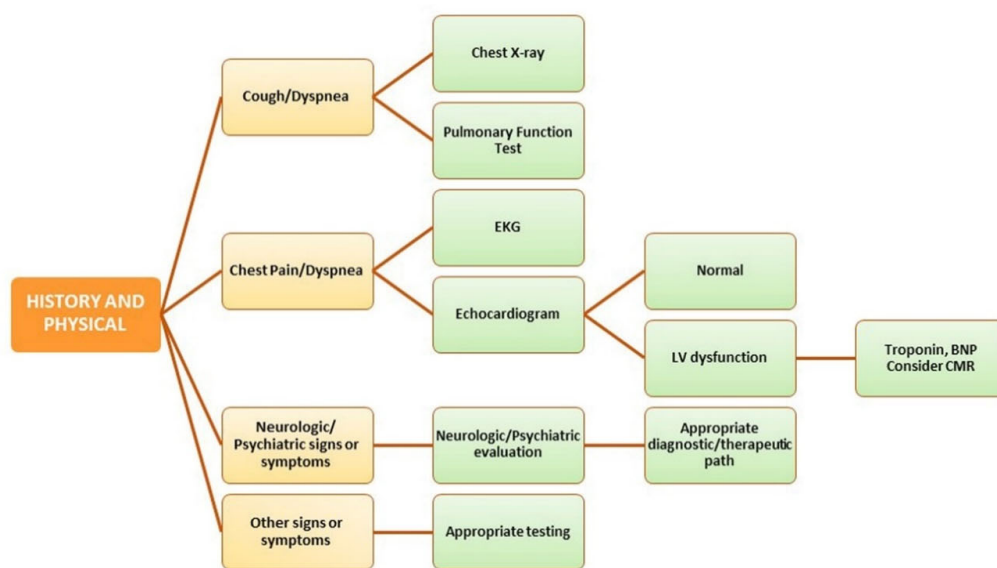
HISTORY AND PHYSICAL

Cough/Dyspnea

Chest X-ray

Pulmonary Function Test

Chest Pain/Dyspnea

EKG

Echocardiogram

Normal

LV dysfunction

Troponin, BNP Consider CMR

Neurologic/ Psychiatric signs or symptoms

Neurologic/Psychiatric evaluation

Appropriate diagnostic/therapeutic path

Other signs or symptoms

Appropriate testing